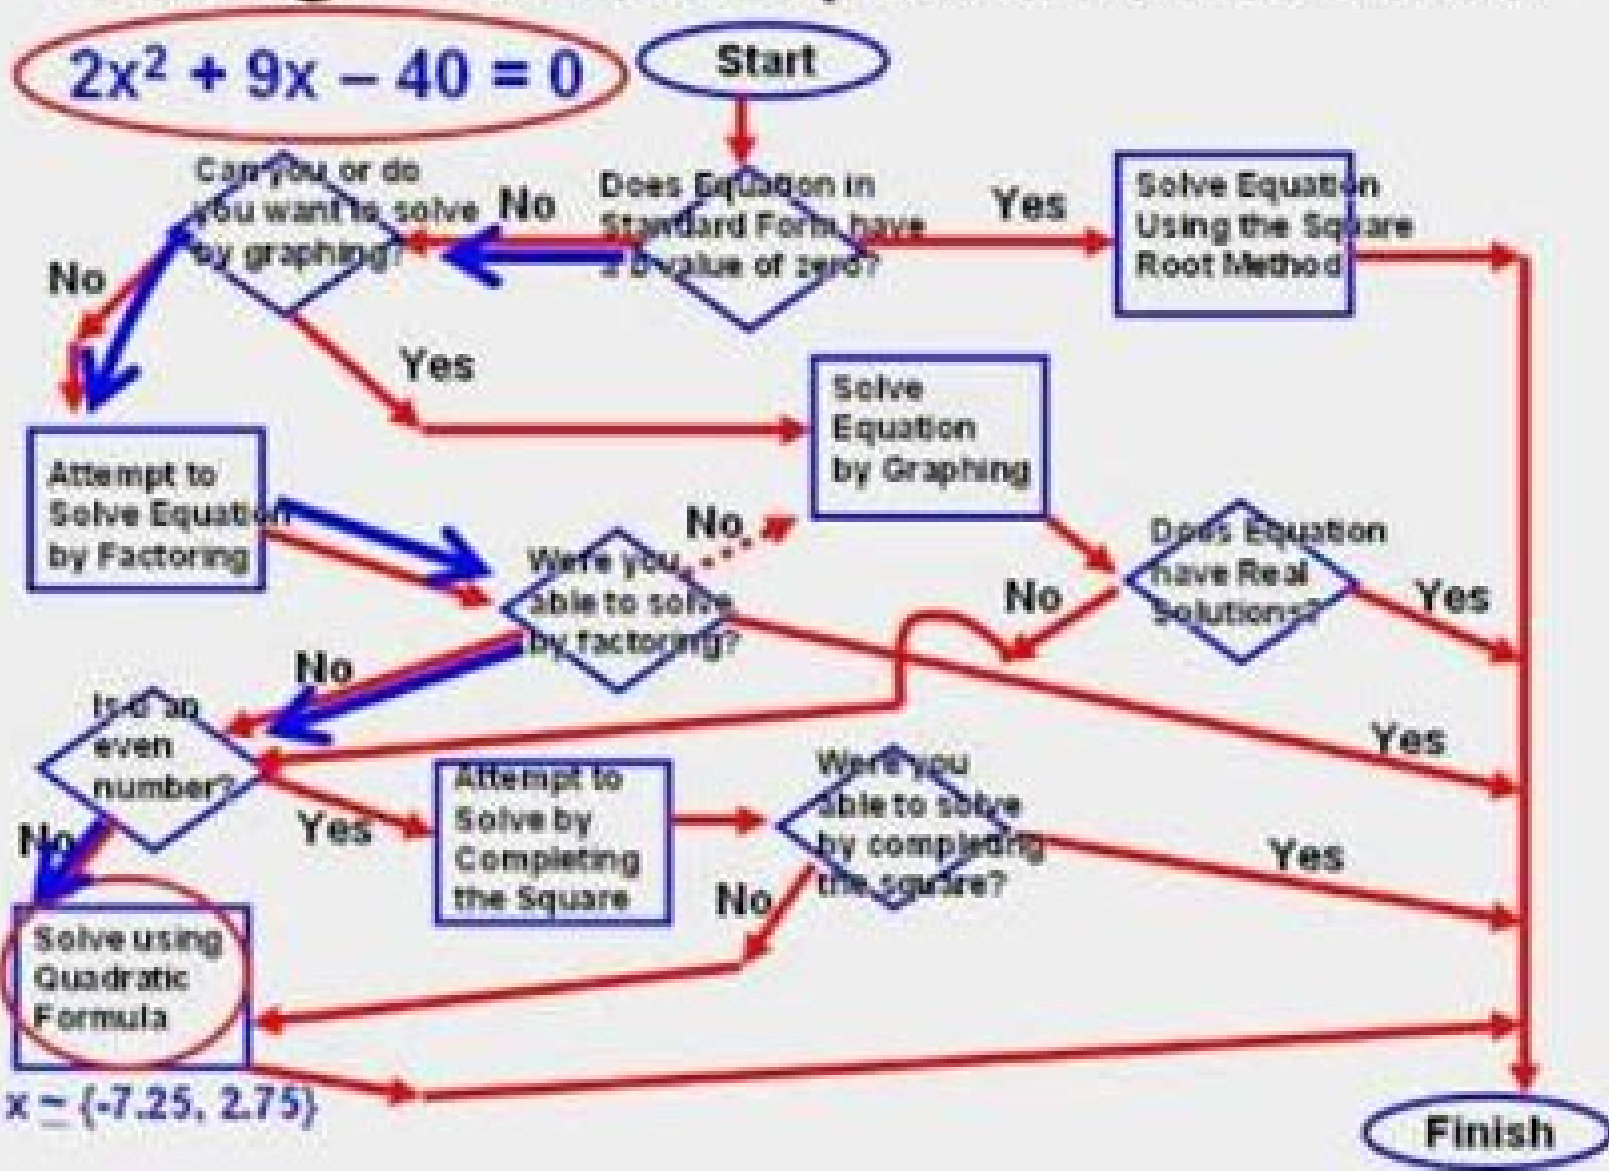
$2x^2 + 9x - 40 = 0$

Start

Does Equation in Standard Form have a b value of zero?

Yes

Solve Equation Using the Square Root Method

No

Can you or do you want to solve by graphing?

No

Yes

Solve Equation by Graphing

Attempt to Solve Equation by Factoring

No

Were you able to solve by factoring?

Does Equation have Real Solutions?

No

Yes

No

Yes

Is b an even number?

Yes

Attempt to Solve by Completing the Square

Were you able to solve by completing the square?

Yes

No

No

Solve using Quadratic Formula

x ≈ {-7.25, 2.75}

Finish